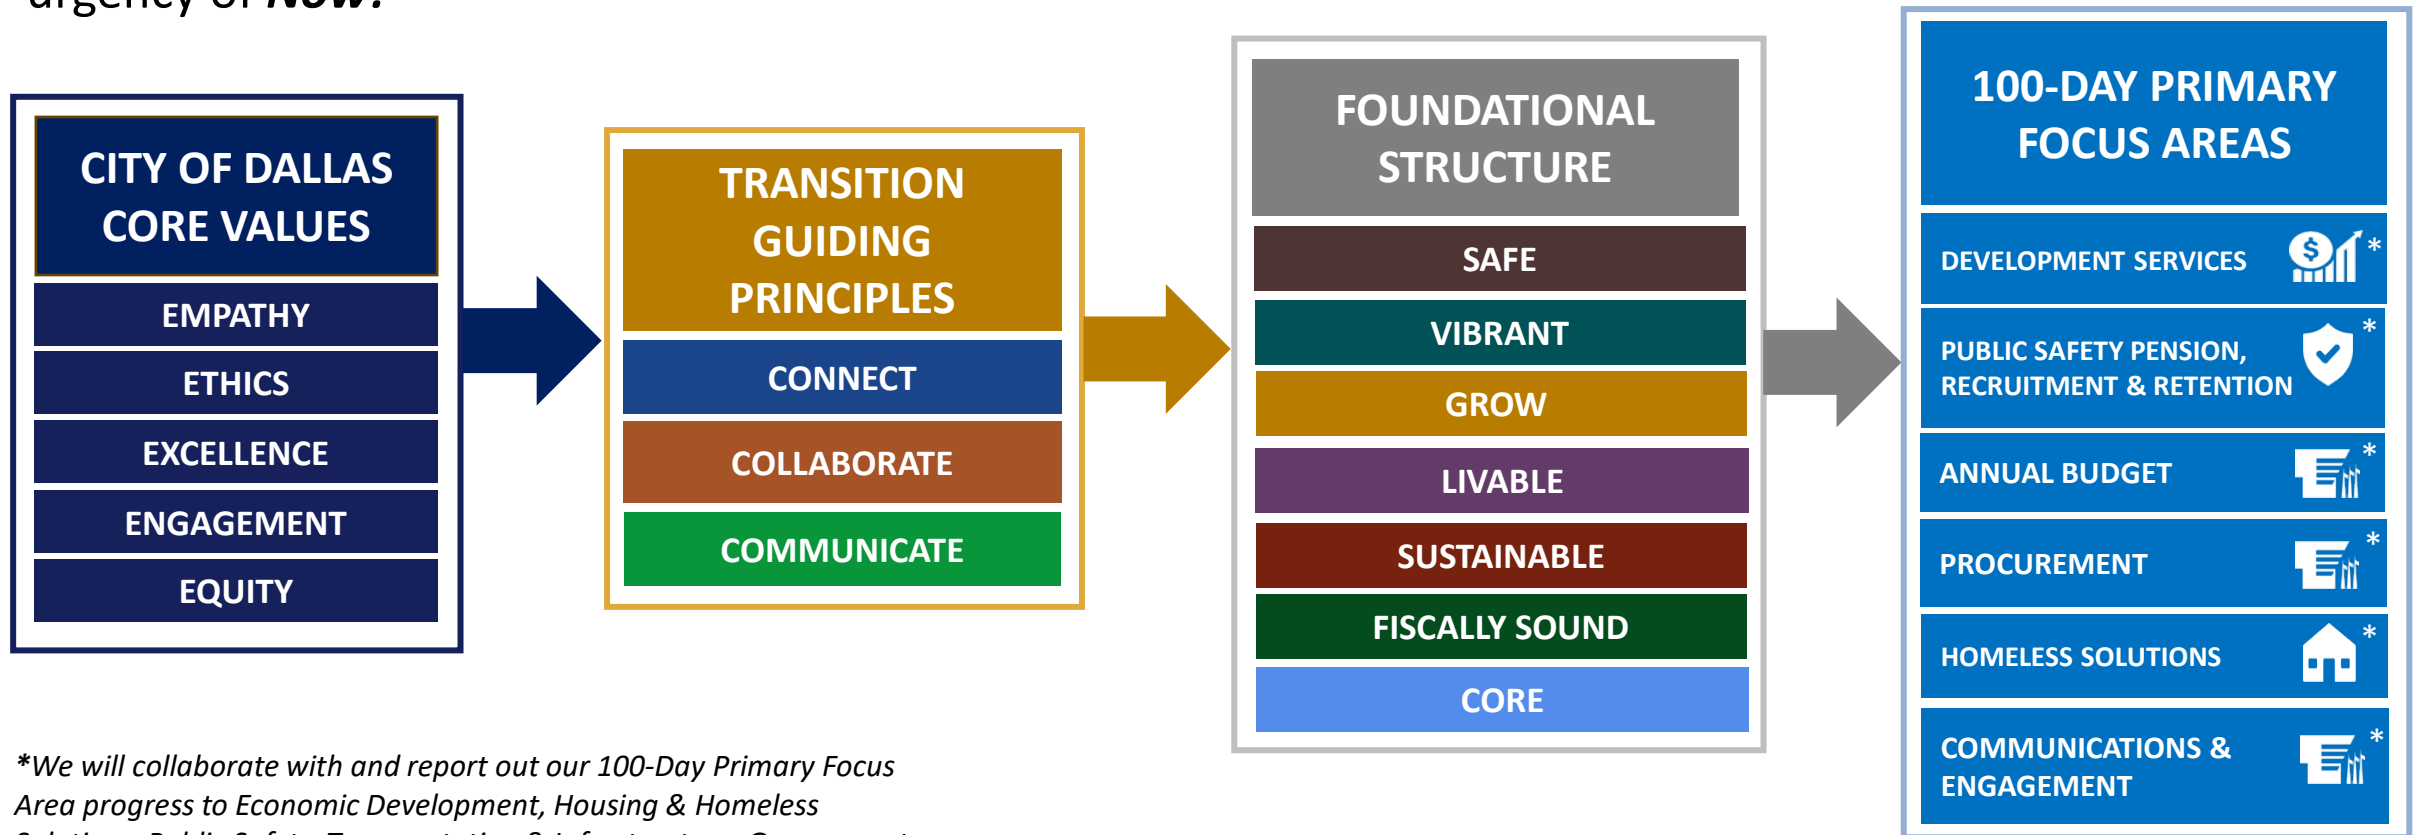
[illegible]

CITY OF DALLAS CORE VALUES

EMPATHY

ETHICS

EXCELLENCE

ENGAGEMENT

EQUITY

TRANSITION GUIDING PRINCIPLES

CONNECT

COLLABORATE

COMMUNICATE

FOUNDATIONAL STRUCTURE

SAFE

VIBRANT

GROW

LIVABLE

SUSTAINABLE

FISCALLY SOUND

CORE

100-DAY PRIMARY FOCUS AREAS

DEVELOPMENT SERVICES *

PUBLIC SAFETY PENSION, RECRUITMENT & RETENTION *

ANNUAL BUDGET *

PROCUREMENT *

HOMELESS SOLUTIONS *

COMMUNICATIONS & ENGAGEMENT *

*We will collaborate with and report out our 100-Day Primary Focus Area progress to Economic Development, Housing & Homeless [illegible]